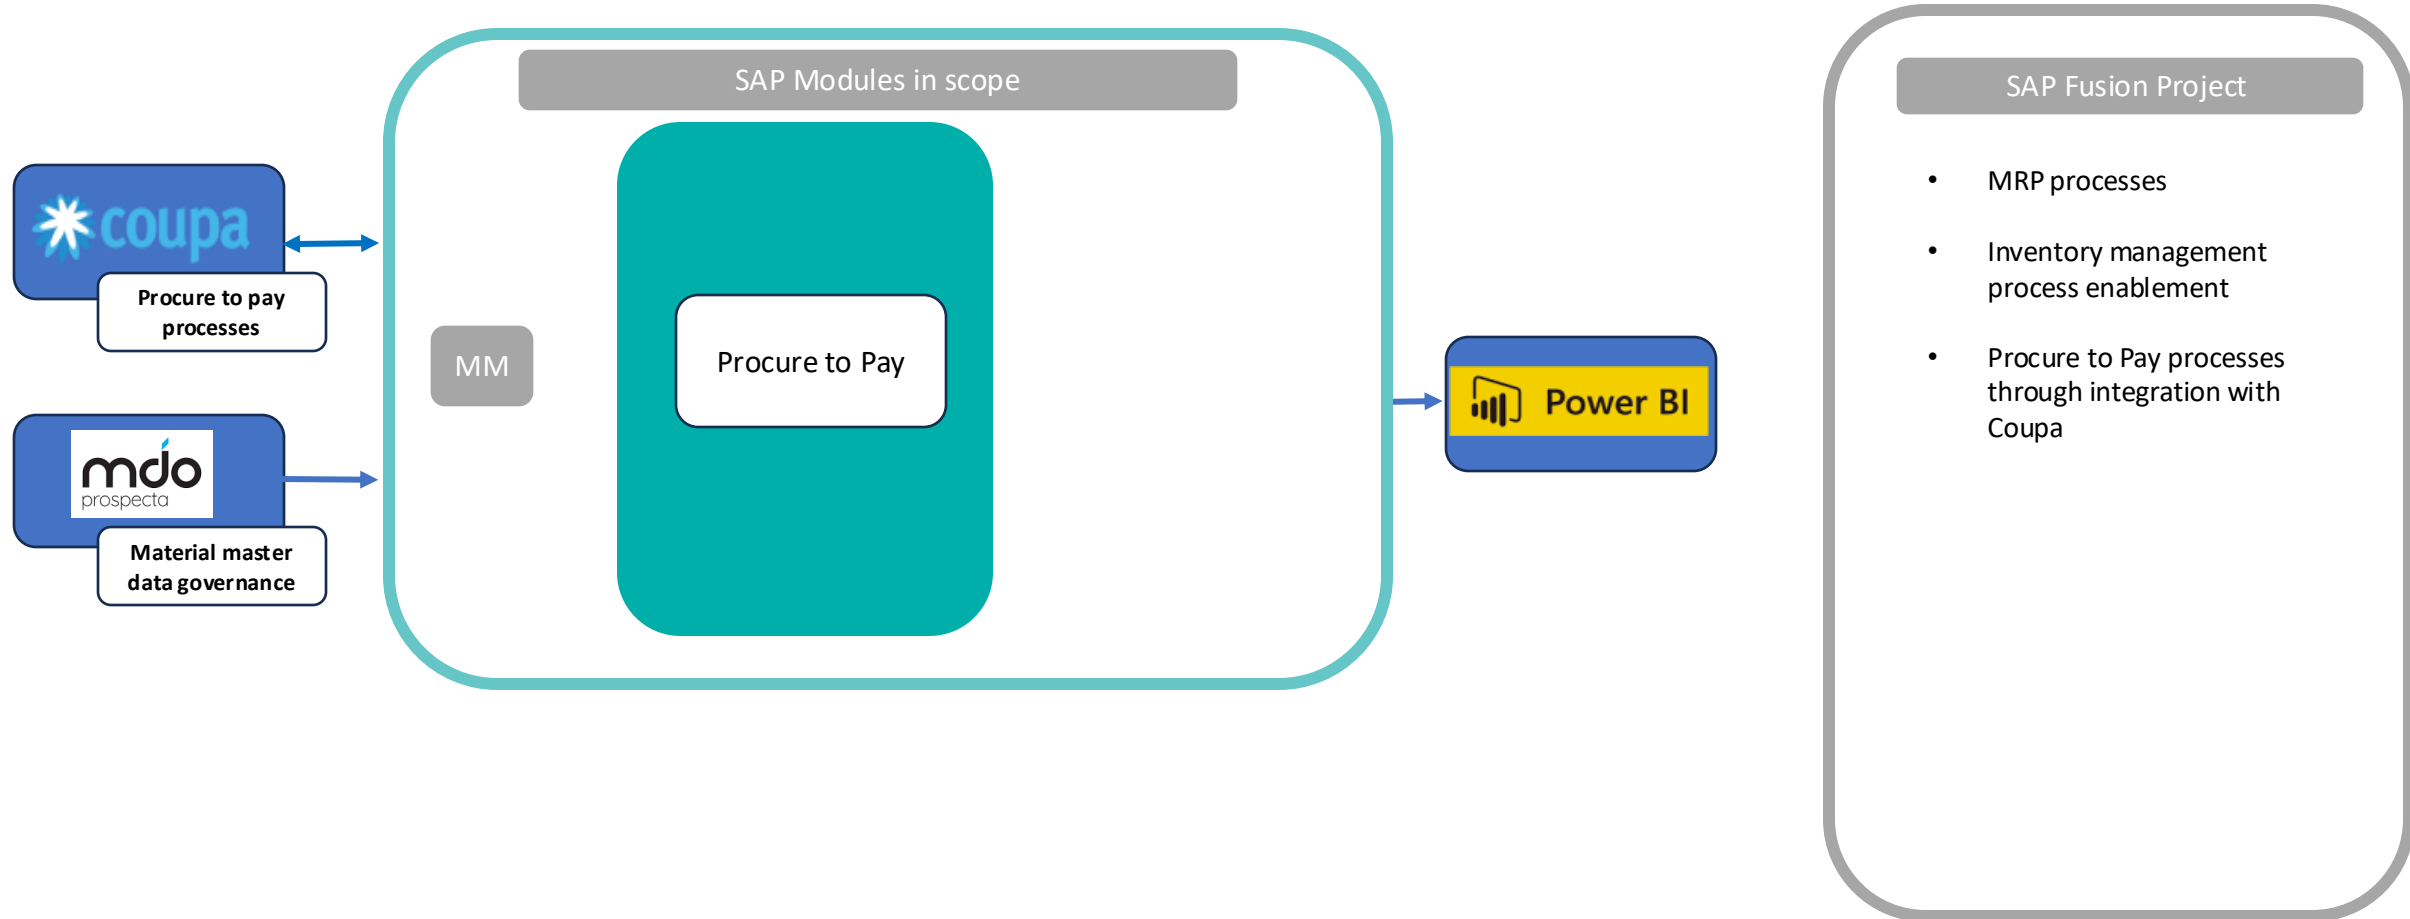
coupa

Procure to pay processes

mdo prospecta

Material master data governance

SAP Modules in scope

MM

Procure to Pay

Power BI

SAP Fusion Project

- MRP processes
- Inventory management process enablement
- Procure to Pay processes through integration with Coupa